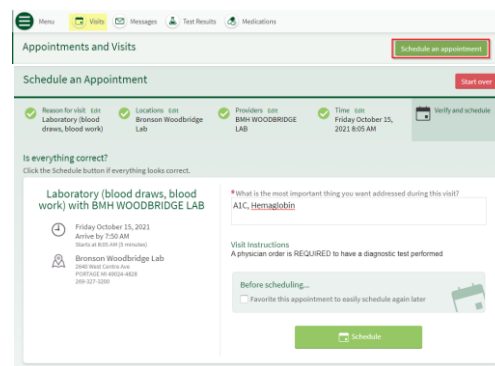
Menu Visits Messages Test Results Medications

Appointments and Visits

Schedule an appointment

Schedule an Appointment

Start over

Reason for visit Edit
Laboratory (blood draws, blood work)

Locations Edit
Bronson Woodbridge Lab

Providers Edit
BMH WOODBRIDGE LAB

Time Edit
Friday October 15, 2021 8:05 AM

Verify and schedule

Is everything correct?
Click the Schedule button if everything looks correct.

Laboratory (blood draws, blood work) with BMH WOODBRIDGE LAB

Friday October 15, 2021
Arrive by 7:50 AM
Starts at 8:05 AM (5 minutes)

Bronson Woodbridge Lab
2848 West Centre Ave
PORTAGE MI 49024-4826
269-327-3200

*What is the most important thing you want addressed during this visit?
A1C, Hemaglobin

Visit Instructions
A physician order is REQUIRED to have a diagnostic test performed

Before scheduling...
Favorite this appointment to easily schedule again later

Schedule